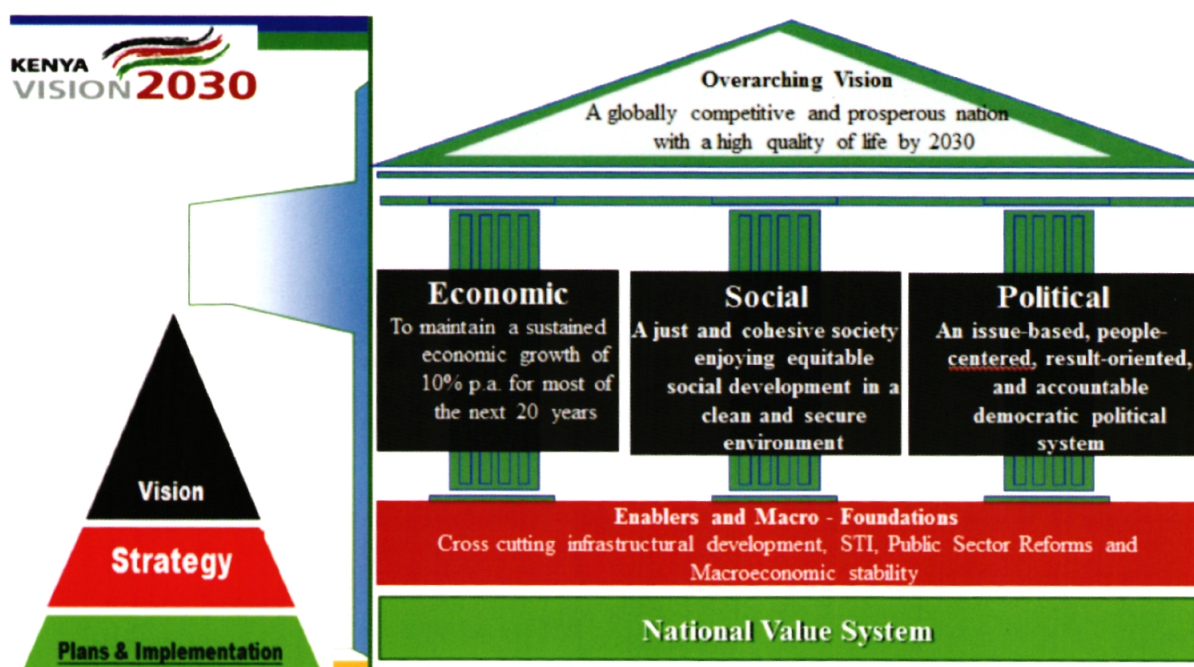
KENYA VISION 2030

Overarching Vision
A globally competitive and prosperous nation with a high quality of life by 2030

Economic
To maintain a sustained economic growth of 10% p.a. for most of the next 20 years

Social
A just and cohesive society enjoying equitable social development in a clean and secure environment

Political
An issue-based, people-centered, result-oriented, and accountable democratic political system

Enablers and Macro - Foundations
Cross cutting infrastructural development, STI, Public Sector Reforms and Macroeconomic stability

National Value System

Vision

Strategy

Plans & Implementation